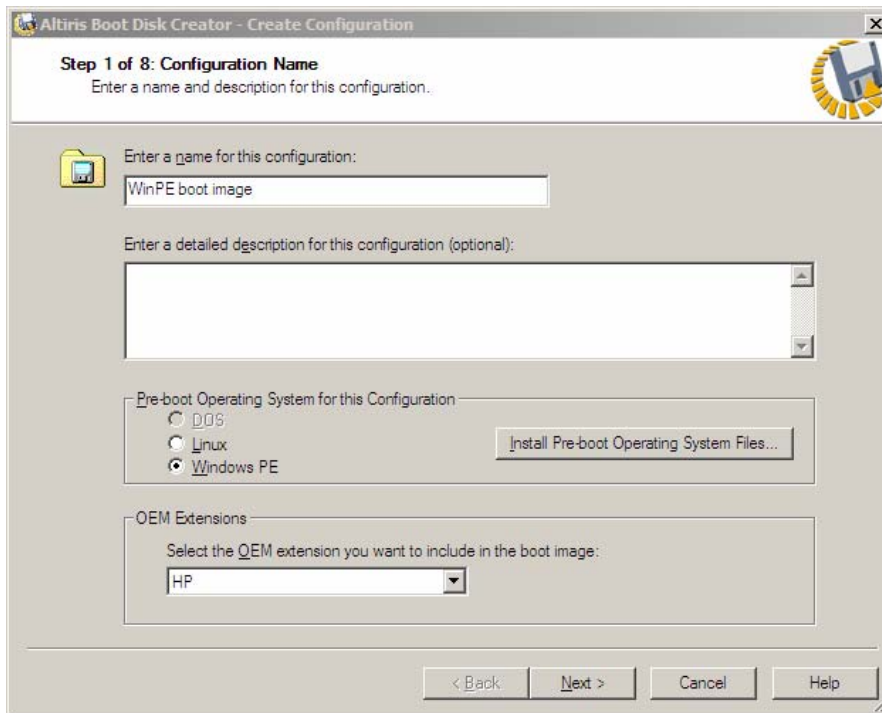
Altiris Boot Disk Creator - Create Configuration

Step 1 of 8: Configuration Name
Enter a name and description for this configuration.

Enter a name for this configuration:

WinPE boot image

Enter a detailed description for this configuration (optional):

Pre-boot Operating System for this Configuration

DOS

Linux

Windows PE

Install Pre-boot Operating System Files...

OEM Extensions

Select the OEM extension you want to include in the boot image:

HP

< Back

Next >

Cancel

Help